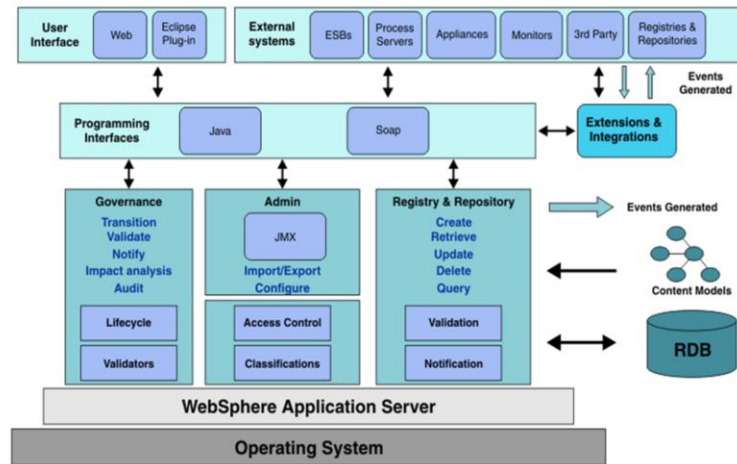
User Interface

Web

Eclipse Plug-in

External systems

ESBs

Process Servers

Appliances

Monitors

3rd Party

Registries & Repositories

Events Generated

Programming Interfaces

Java

Soap

Extensions & Integrations

Governance

Transition
Validate
Notify
Impact analysis
Audit

Lifecycle

Validators

Admin

JMX

Import/Export
Configure

Access Control

Classifications

Registry & Repository

Create
Retrieve
Update
Delete
Query

Validation

Notification

Events Generated

Content Models

RDB

WebSphere Application Server

Operating System